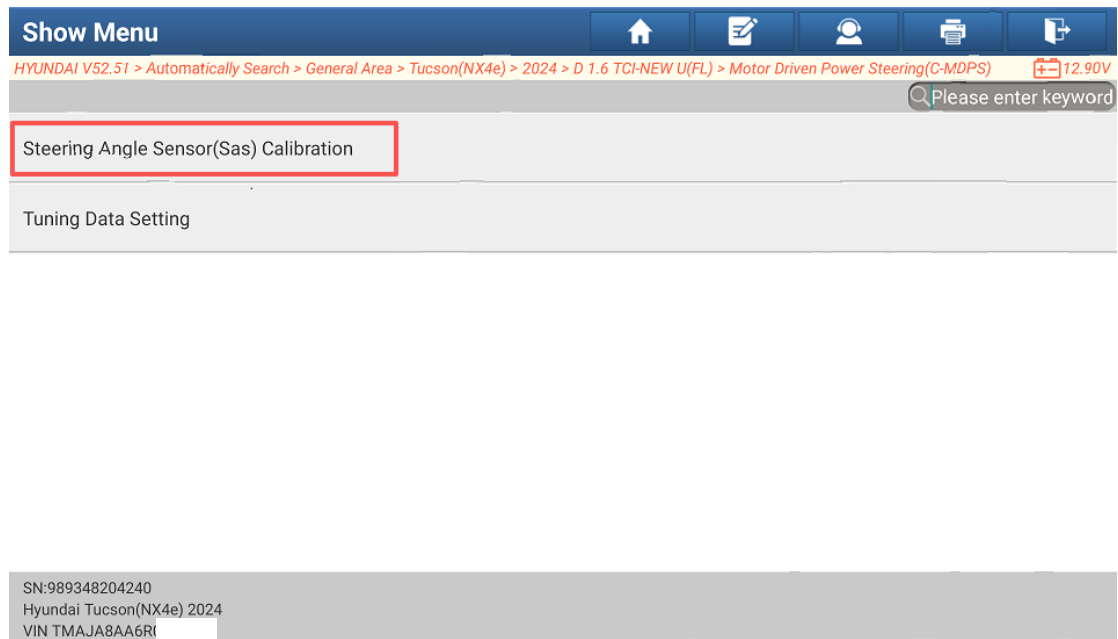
Show Menu

HYUNDAI V52.51 > Automatically Search > General Area > Tucson(NX4e) > 2024 > D 1.6 TCI-NEW U(FL) > Motor Driven Power Steering(C-MDPS) 12.90V

Please enter keyword

Steering Angle Sensor(Sas) Calibration

Tuning Data Setting

SN:989348204240
Hyundai Tucson(NX4e) 2024
VIN TMAJA8AA6R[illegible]